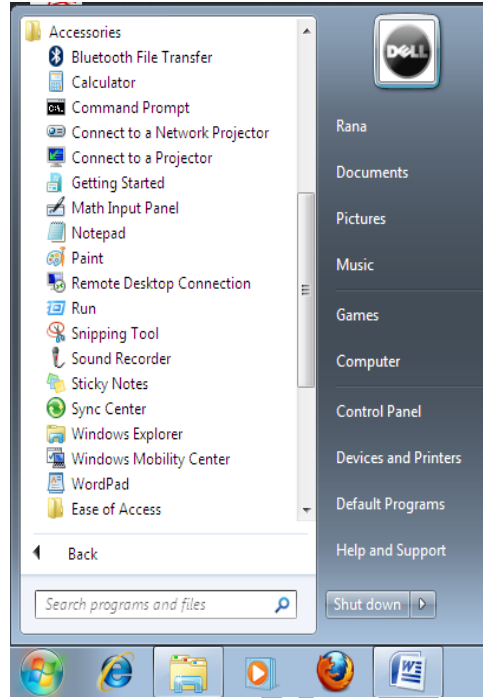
Accessories
Bluetooth File Transfer
Calculator
Command Prompt
Connect to a Network Projector
Connect to a Projector
Getting Started
Math Input Panel
Notepad
Paint
Remote Desktop Connection
Run
Snipping Tool
Sound Recorder
Sticky Notes
Sync Center
Windows Explorer
Windows Mobility Center
WordPad
Ease of Access

Back

Search programs and files

DELL

Rana
Documents
Pictures
Music
Games
Computer
Control Panel
Devices and Printers
Default Programs
Help and Support

Shut down